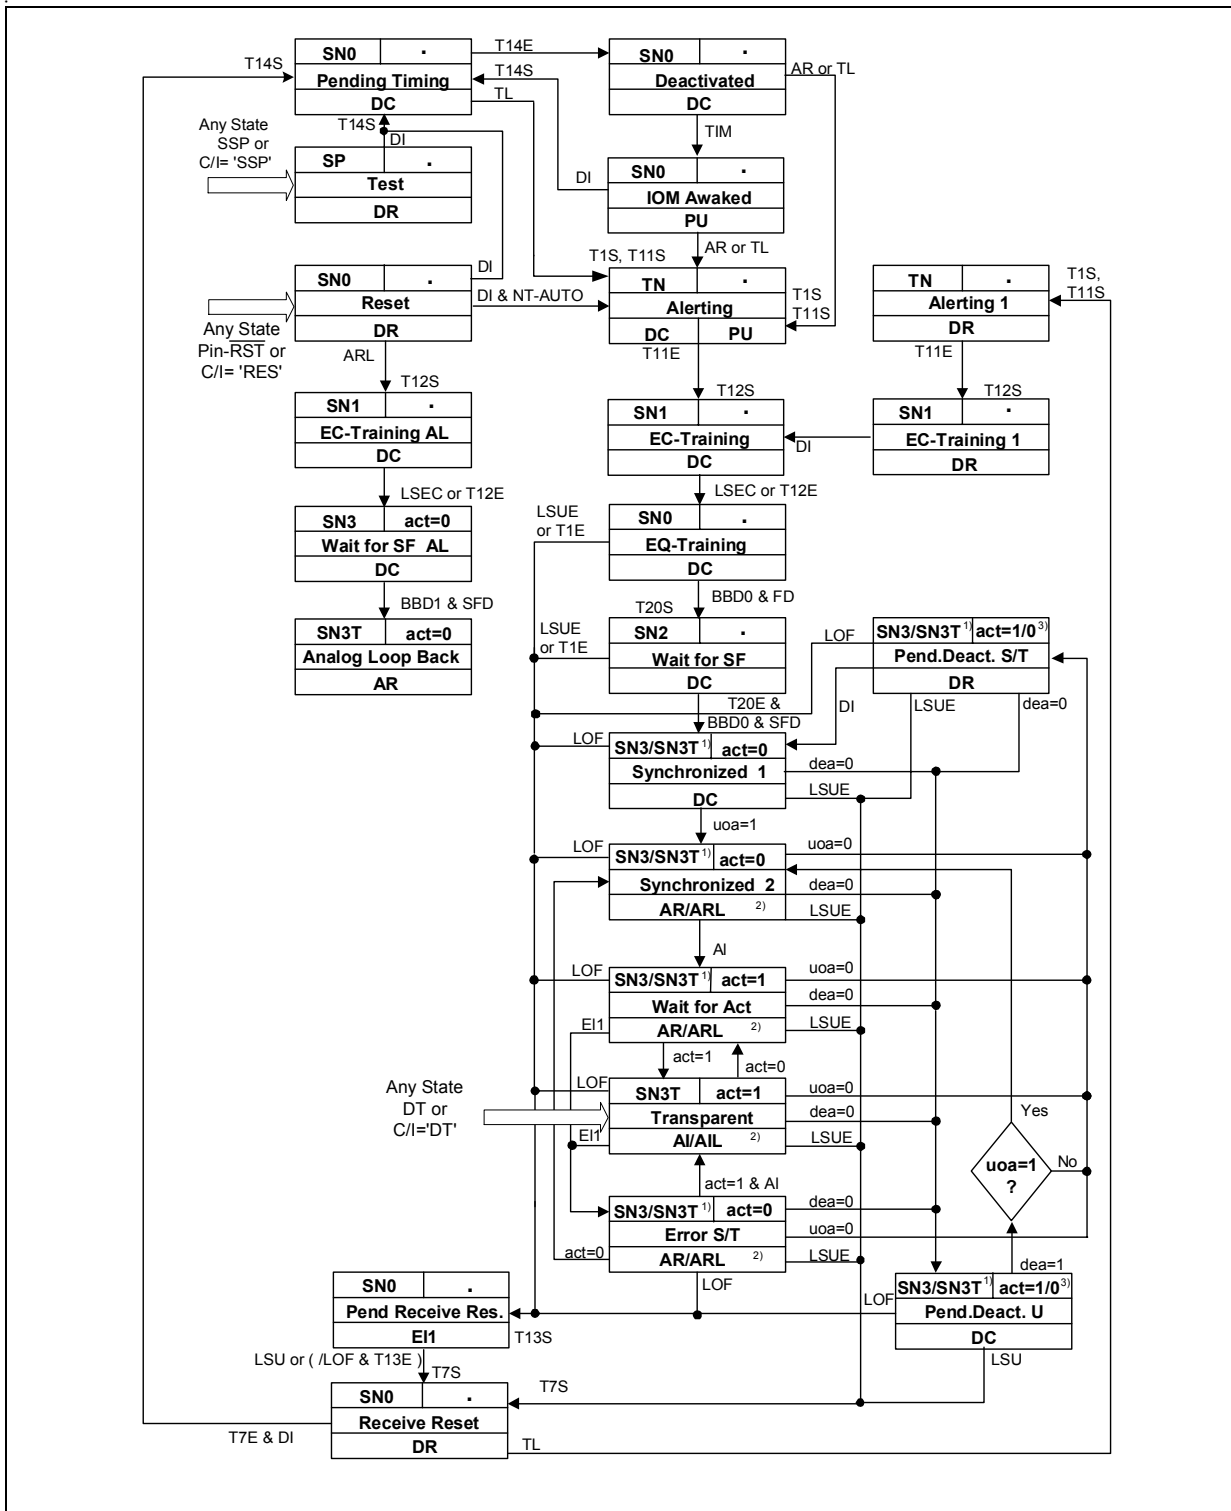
T14S

SN0 | ·
Pending Timing
DC

T14E

SN0 | ·
Deactivated
DC

AR or TL

T14S
TL
T14S
DI

Any State SSP or C/I= 'SSP'

SP | .
Test
DR

TIM

DI

SN0 | ·
IOM Awaked
PU

AR or TL
T1S, T11S

DI

SN0 | ·
Reset
DR

DI & NT-AUTO

TN | ·
Alerting
DC | PU

T1S T11S

TN | ·
Alerting 1
DR

T1S, T11S

Any State Pin-RST or C/I= 'RES'

ARL
T12S

T11E
T11E

T12S
T12S

SN1 | ·
EC-Training AL
DC

SN1 | ·
EC-Training
DC

DI

SN1 | ·
EC-Training 1
DR

LSEC or T12E
LSEC or T12E

SN3 | act=0
Wait for SF AL
DC

LSUE or T1E

SN0 | .
EQ-Training
DC

BBD1 & SFD

SN3T | act=0
Analog Loop Back
AR

T20S
BBD0 & FD

LSUE or T1E

SN2 | ·
Wait for SF
DC

LOF

SN3/SN3T$^{1)}$ | act=1/0$^{3)}$
Pend.Deact. S/T
DR

T20E & BBD0 & SFD

DI
LSUE
dea=0

LOF

SN3/SN3T$^{1)}$ | act=0
Synchronized 1
DC

dea=0
LSUE

uoa=1

LOF

SN3/SN3T$^{1)}$ | act=0
Synchronized 2
AR/ARL $^{2)}$

uoa=0
dea=0
LSUE

AI

LOF

SN3/SN3T$^{1)}$ | act=1
Wait for Act
AR/ARL $^{2)}$

uoa=0
dea=0
LSUE

EI1

act=1
act=0

Any State DT or C/I='DT'

LOF

SN3T | act=1
Transparent
AI/AIL $^{2)}$

uoa=0
dea=0
LSUE

EI1

Yes

uoa=1 ?

No

act=1 & AI

SN3/SN3T$^{1)}$ | act=0
Error S/T
AR/ARL $^{2)}$

dea=0
uoa=0
LSUE

act=0

LOF

dea=1

SN0 | .
Pend Receive Res.
EI1

T13S

LOF

SN3/SN3T$^{1)}$ | act=1/0$^{3)}$
Pend.Deact. U
DC

LSU or ( /LOF & T13E )
T7S

LSU

T7S

SN0 | .
Receive Reset
DR

T7E & DI
TL